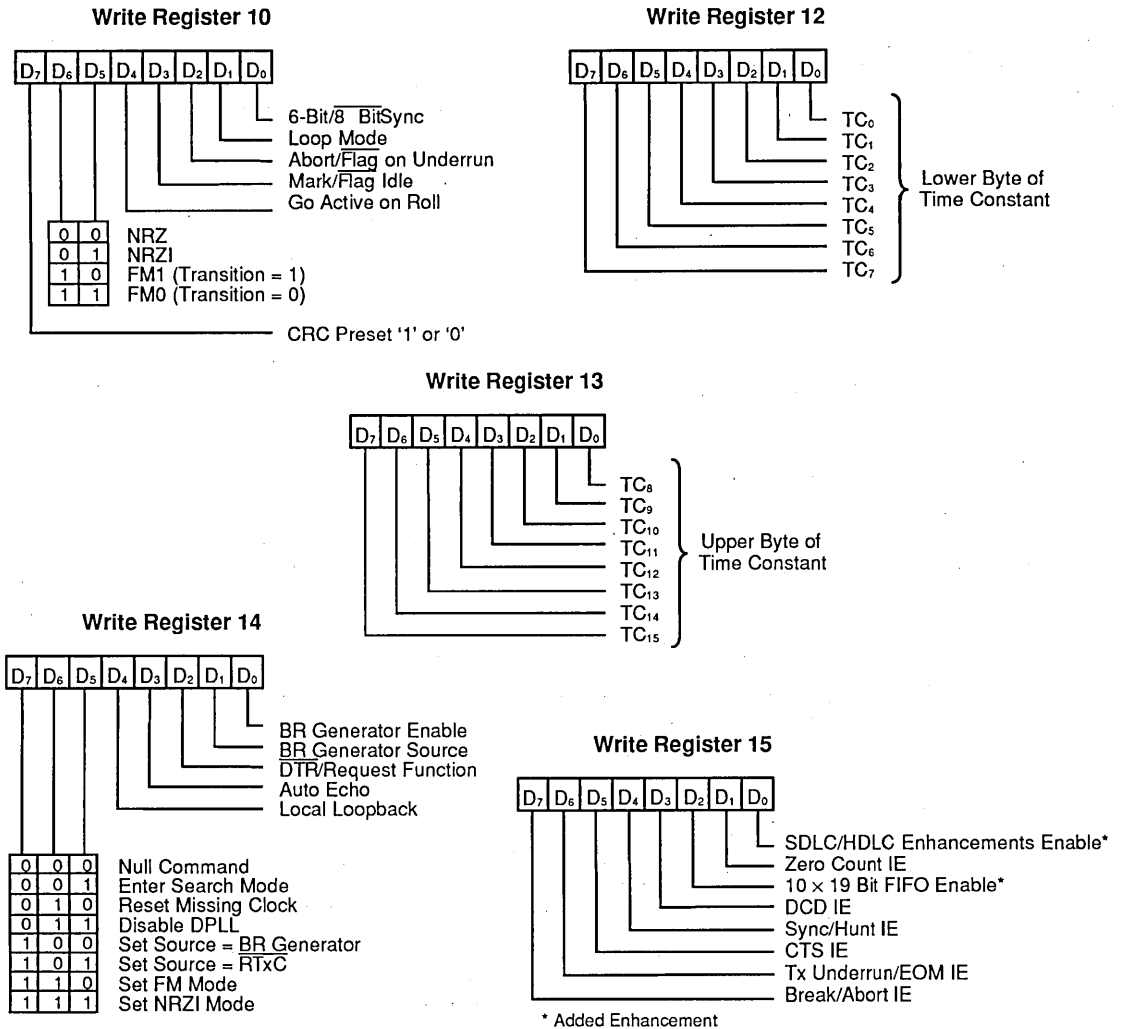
Write Register 10

$D_7$ $D_6$ $D_5$ $D_4$ $D_3$ $D_2$ $D_1$ $D_0$

6-Bit/$\overline{8}$ BitSync
Loop Mode
Abort/$\overline{\text{Flag}}$ on Underrun
Mark/$\overline{\text{Flag}}$ Idle
Go Active on Roll

| | | |
|---|---|---|
| 0 | 0 | NRZ |
| 0 | 1 | NRZI |
| 1 | 0 | FM1 (Transition = 1) |
| 1 | 1 | FM0 (Transition = 0) |

CRC Preset '1' or '0'

Write Register 12

$D_7$ $D_6$ $D_5$ $D_4$ $D_3$ $D_2$ $D_1$ $D_0$

$TC_0$
$TC_1$
$TC_2$
$TC_3$
$TC_4$
$TC_5$
$TC_6$
$TC_7$

Lower Byte of Time Constant

Write Register 13

$D_7$ $D_6$ $D_5$ $D_4$ $D_3$ $D_2$ $D_1$ $D_0$

$TC_8$
$TC_9$
$TC_{10}$
$TC_{11}$
$TC_{12}$
$TC_{13}$
$TC_{14}$
$TC_{15}$

Upper Byte of Time Constant

Write Register 14

$D_7$ $D_6$ $D_5$ $D_4$ $D_3$ $D_2$ $D_1$ $D_0$

BR Generator Enable
BR Generator Source
$\overline{\text{DTR}}$/Request Function
Auto Echo
Local Loopback

| | | | |
|---|---|---|---|
| 0 | 0 | 0 | Null Command |
| 0 | 0 | 1 | Enter Search Mode |
| 0 | 1 | 0 | Reset Missing Clock |
| 0 | 1 | 1 | Disable DPLL |
| 1 | 0 | 0 | Set Source = BR Generator |
| 1 | 0 | 1 | Set Source = $\overline{\text{RTxC}}$ |
| 1 | 1 | 0 | Set FM Mode |
| 1 | 1 | 1 | Set NRZI Mode |

Write Register 15

$D_7$ $D_6$ $D_5$ $D_4$ $D_3$ $D_2$ $D_1$ $D_0$

SDLC/HDLC Enhancements Enable*
Zero Count IE
10 × 19 Bit FIFO Enable*
DCD IE
Sync/Hunt IE
CTS IE
Tx Underrun/EOM IE
Break/Abort IE

* Added Enhancement